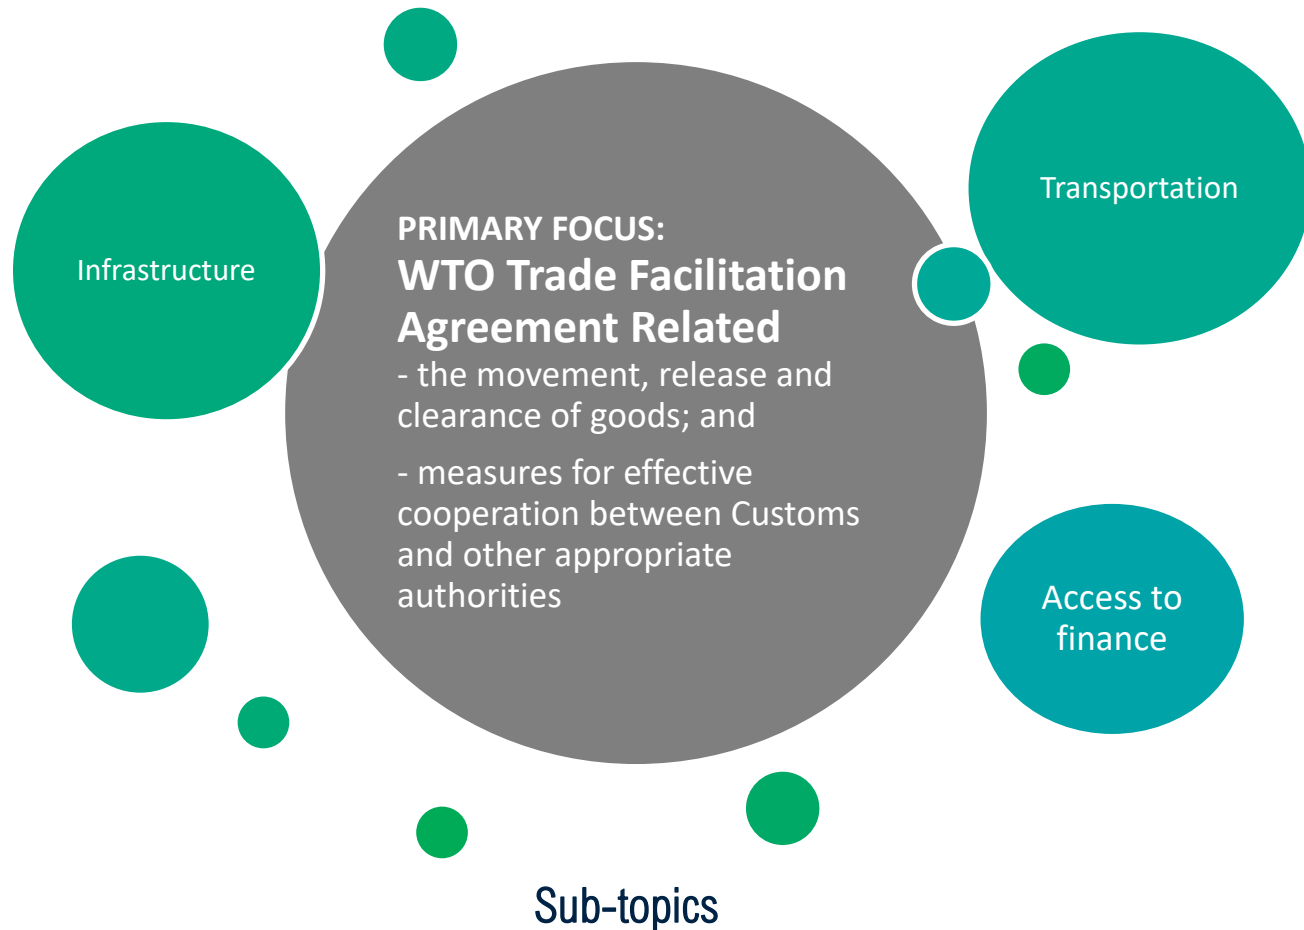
Infrastructure

PRIMARY FOCUS:
WTO Trade Facilitation Agreement Related
- the movement, release and clearance of goods; and

- measures for effective cooperation between Customs and other appropriate authorities

Transportation

Access to finance

Sub-topics